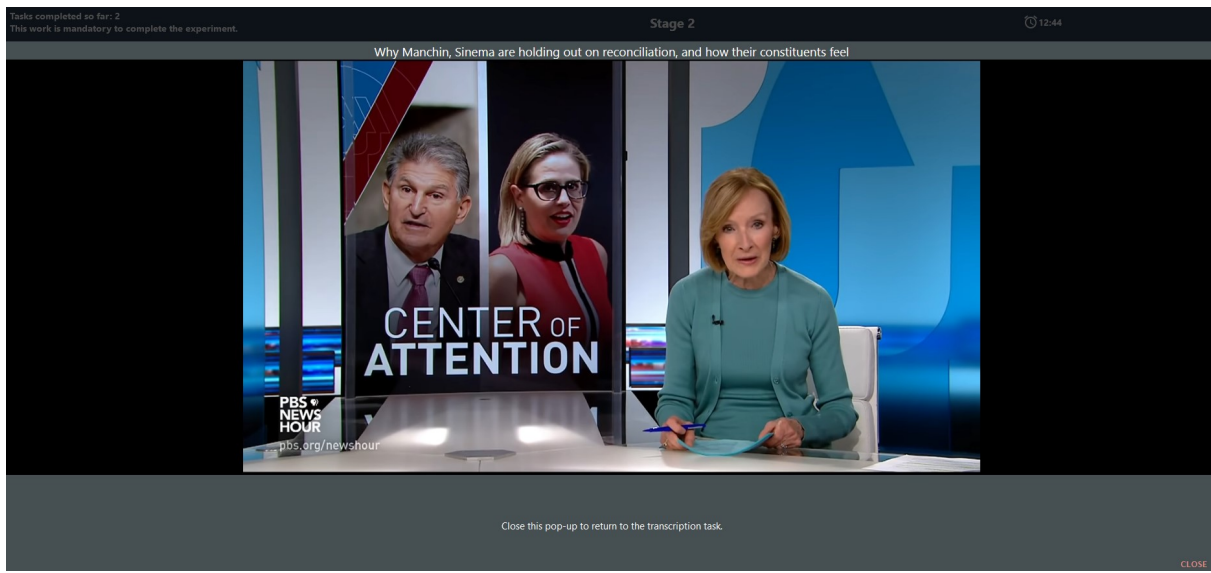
Tasks completed so far: 2
This work is mandatory to complete the experiment.

Stage 2

12:44

Why Manchin, Sinema are holding out on reconciliation, and how their constituents feel

CENTER OF ATTENTION

PBS NEWS HOUR
pbs.org/newshour

Close this pop-up to return to the transcription task.

CLOSE